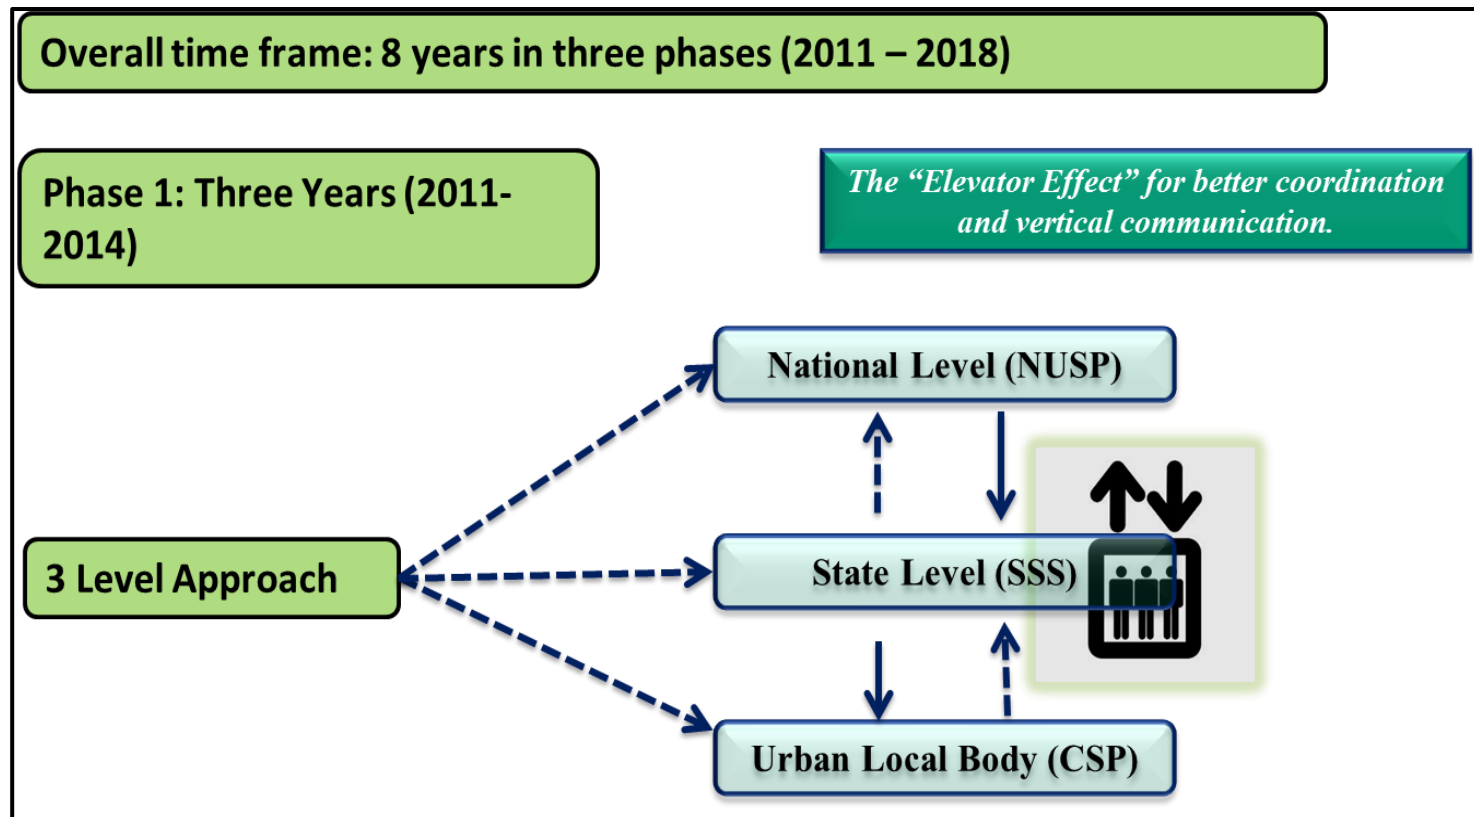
Overall time frame: 8 years in three phases (2011 – 2018)

Phase 1: Three Years (2011-2014)

The "Elevator Effect" for better coordination and vertical communication.

National Level (NUSP)

3 Level Approach

State Level (SSS)

Urban Local Body (CSP)